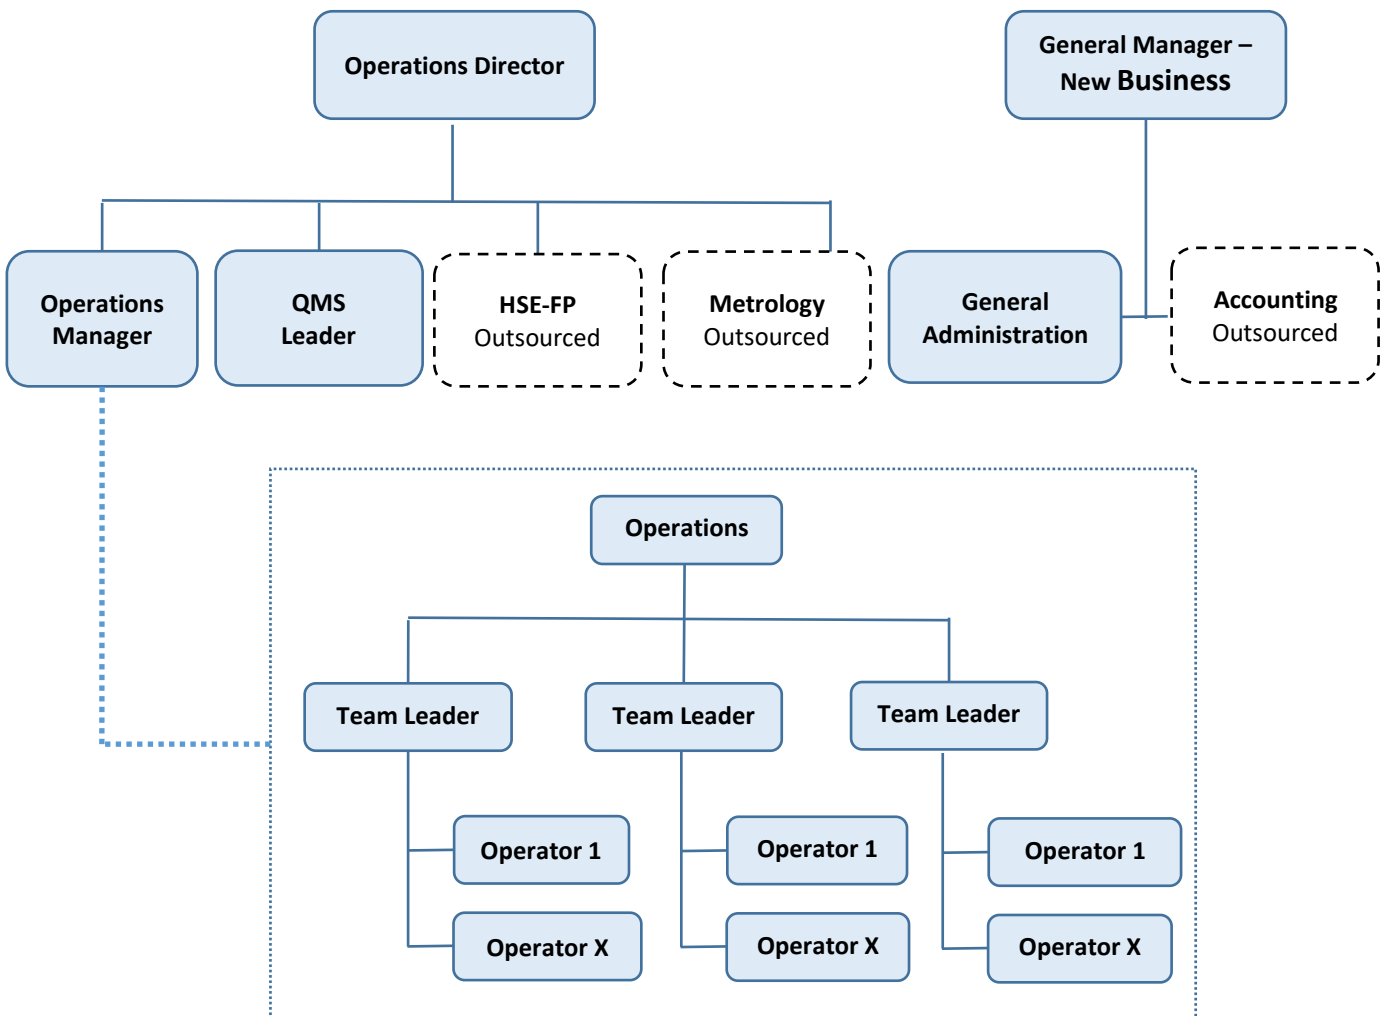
Operations Director

General Manager – New Business

Operations Manager

QMS Leader

HSE-FP Outsourced

Metrology Outsourced

General Administration

Accounting Outsourced

Operations

Team Leader

Team Leader

Team Leader

Operator 1

Operator X

Operator 1

Operator X

Operator 1

Operator X